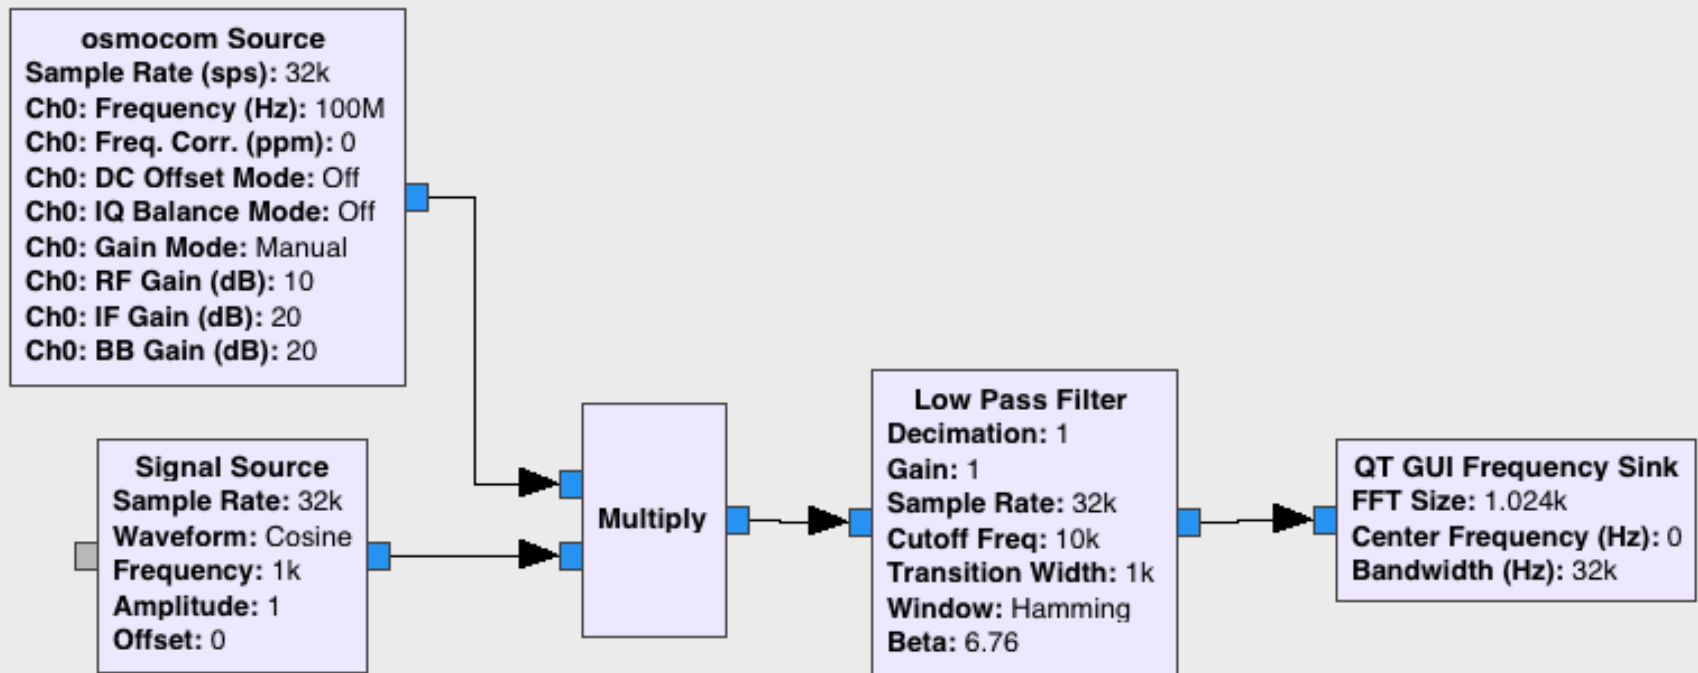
osmocom Source
Sample Rate (sps): 32k
Ch0: Frequency (Hz): 100M
Ch0: Freq. Corr. (ppm): 0
Ch0: DC Offset Mode: Off
Ch0: IQ Balance Mode: Off
Ch0: Gain Mode: Manual
Ch0: RF Gain (dB): 10
Ch0: IF Gain (dB): 20
Ch0: BB Gain (dB): 20

Signal Source
Sample Rate: 32k
Waveform: Cosine
Frequency: 1k
Amplitude: 1
Offset: 0

Multiply

Low Pass Filter
Decimation: 1
Gain: 1
Sample Rate: 32k
Cutoff Freq: 10k
Transition Width: 1k
Window: Hamming
Beta: 6.76

QT GUI Frequency Sink
FFT Size: 1.024k
Center Frequency (Hz): 0
Bandwidth (Hz): 32k